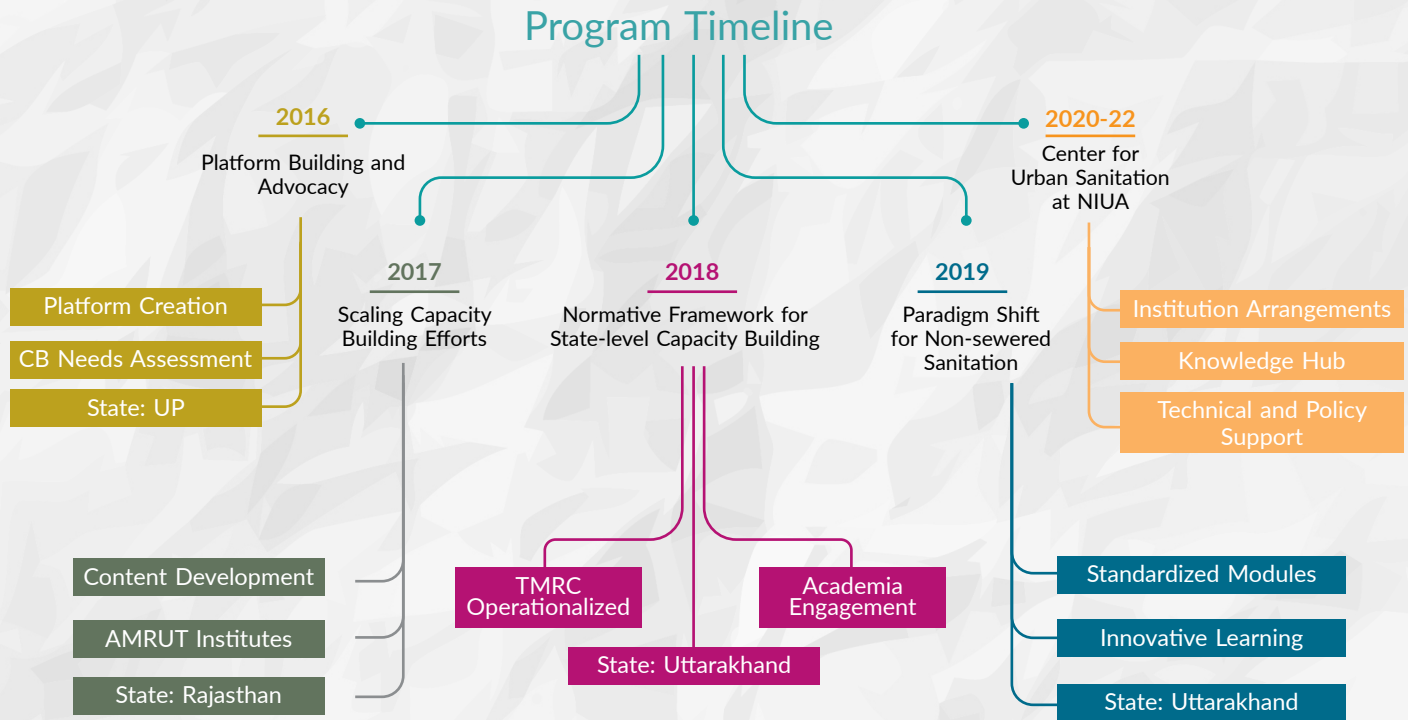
Program Timeline

2016
Platform Building and Advocacy

Platform Creation
CB Needs Assessment
State: UP

2017
Scaling Capacity Building Efforts

Content Development
AMRUT Institutes
State: Rajasthan

2018
Normative Framework for State-level Capacity Building

TMRC Operationalized
Academia Engagement
State: Uttarakhand

2019
Paradigm Shift for Non-sewered Sanitation

Standardized Modules
Innovative Learning
State: Uttarakhand

2020-22
Center for Urban Sanitation at NIUA

Institution Arrangements
Knowledge Hub
Technical and Policy Support